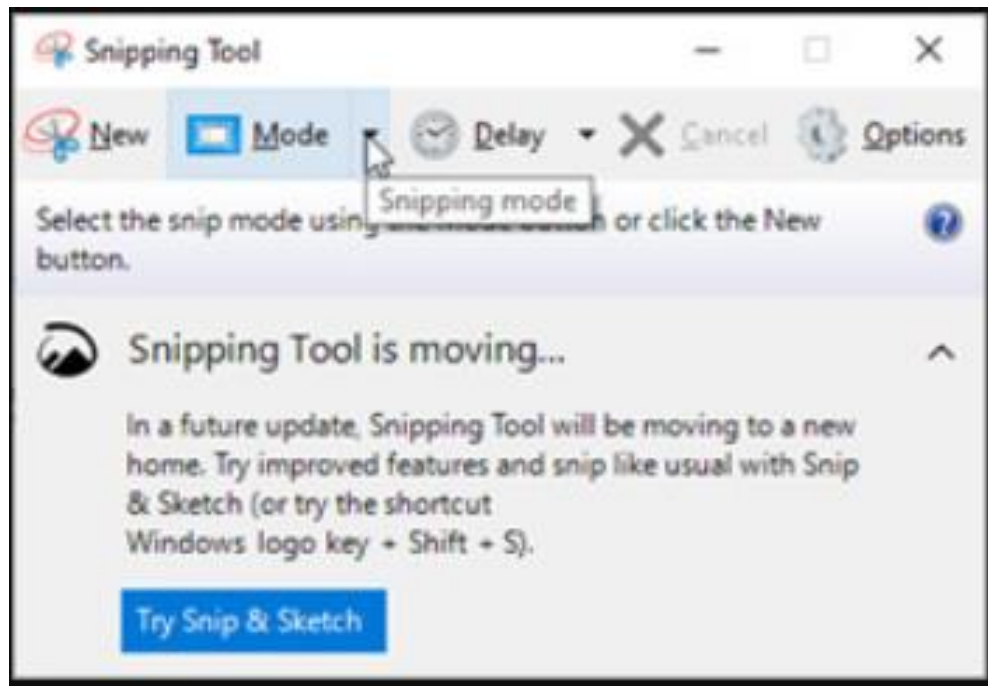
Snipping Tool

New Mode Delay Cancel Options

Snipping mode

Select the snip mode using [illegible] or click the New button.

Snipping Tool is moving...

In a future update, Snipping Tool will be moving to a new home. Try improved features and snip like usual with Snip & Sketch (or try the shortcut Windows logo key + Shift + S).

Try Snip & Sketch